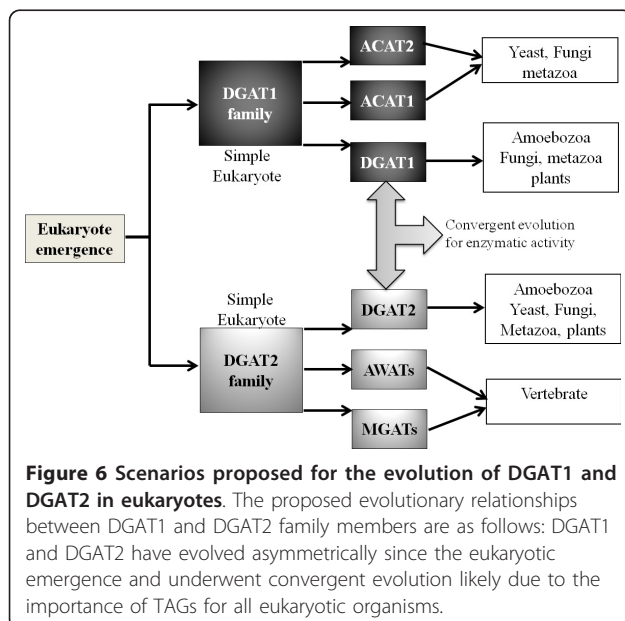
Eukaryote emergence

DGAT1 family

Simple Eukaryote

ACAT2

ACAT1

DGAT1

Yeast, Fungi metazoa

Amoebozoa Fungi, metazoa plants

Convergent evolution for enzymatic activity

Simple Eukaryote

DGAT2 family

DGAT2

AWATs

MGATs

Amoebozoa Yeast, Fungi, Metazoa, plants

Vertebrate

**Figure 6 Scenarios proposed for the evolution of DGAT1 and DGAT2 in eukaryotes**. The proposed evolutionary relationships between DGAT1 and DGAT2 family members are as follows: DGAT1 and DGAT2 have evolved asymmetrically since the eukaryotic emergence and underwent convergent evolution likely due to the importance of TAGs for all eukaryotic organisms.